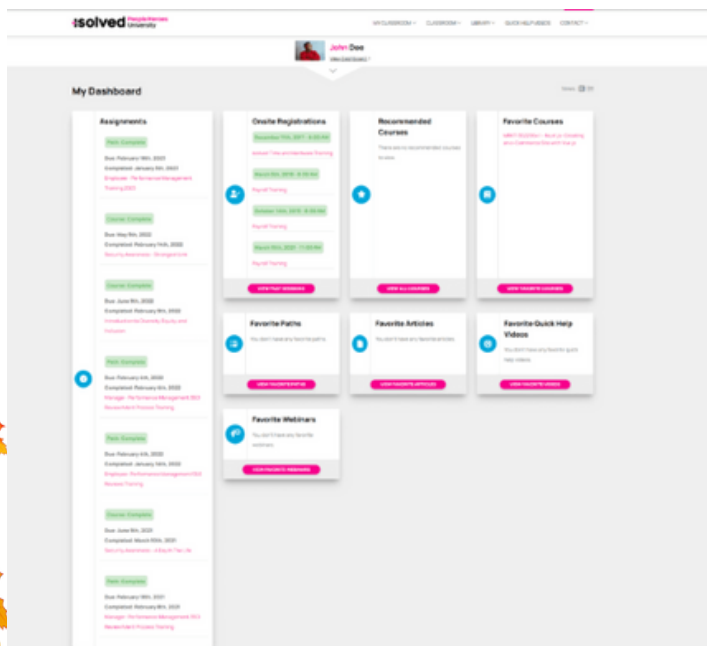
isolved People Heroes University

MY CLASSROOM CLASSROOM LIBRARY QUICK HELP VIDEOS CONTACT

John Doe
View Dashboard

My Dashboard

Assignments

Path Complete
Due: February 16th, 2023
Completed: January 5th, 2023
Employee - Performance Management Training 2023

Course Complete
Due: May 5th, 2022
Completed: February 11th, 2022
Security Awareness - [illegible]

Course Complete
Due: June 5th, 2022
Completed: February 9th, 2022
Introduction to Diversity, Equity and Inclusion

Path Complete
Due: February 4th, 2022
Completed: February 4th, 2022
Manager - Performance Management 2022 Reviewee Process Training

Path Complete
Due: February 4th, 2022
Completed: January 14th, 2022
Employee - Performance Management 2022 Reviewee Training

Course Complete
Due: June 5th, 2021
Completed: March 30th, 2021
Security Awareness - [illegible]

Path Complete
Due: February 5th, 2021
Completed: February 8th, 2021
Manager - Performance Management 2021 Reviewee Process Training

Onsite Registrations
December 11th, 2017 - 9:00 AM
isolved Time and Attendance Training
March 5th, 2018 - 8:30 AM
Payroll Training
October 14th, 2018 - 8:30 AM
Payroll Training
March 8th, 2020 - 11:00 AM
Payroll Training
VIEW PAST SESSIONS

Recommended Courses
There are no recommended courses to view.
VIEW ALL COURSES

Favorite Courses
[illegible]
VIEW FAVORITE COURSES

Favorite Paths
You don't have any favorite paths.
VIEW FAVORITE PATHS

Favorite Articles
You don't have any favorite articles.
VIEW FAVORITE ARTICLES

Favorite Quick Help Videos
You don't have any favorite quick help videos.
VIEW FAVORITE VIDEOS

Favorite Webinars
You don't have any favorite webinars.
VIEW FAVORITE WEBINARS